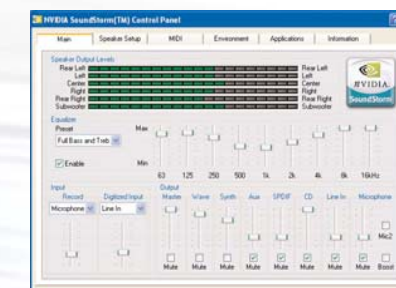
NVIDIA SoundStorm(TM) Control Panel

Main | Speaker Setup | MIDI | Environment | Applications | Information

Speaker Output Levels
Rear Left | Rear Left
Left | Left
Center | Center
Right | Right
Rear Right | Rear Right
Subwoofer | Subwoofer

NVIDIA
SoundStorm

Equalizer
Preset
Full Bass and Treb
Max
Min
Enable
63 125 250 500 1k 2k 4k 8k 16kHz

Input
Record
Microphone
Digitized Input
Line In

Output
Master Wave Synth Aux SPDIF CD Line In Microphone
Mute Mute Mute Mute Mute Mute Mute Mute
Mic2
Boost